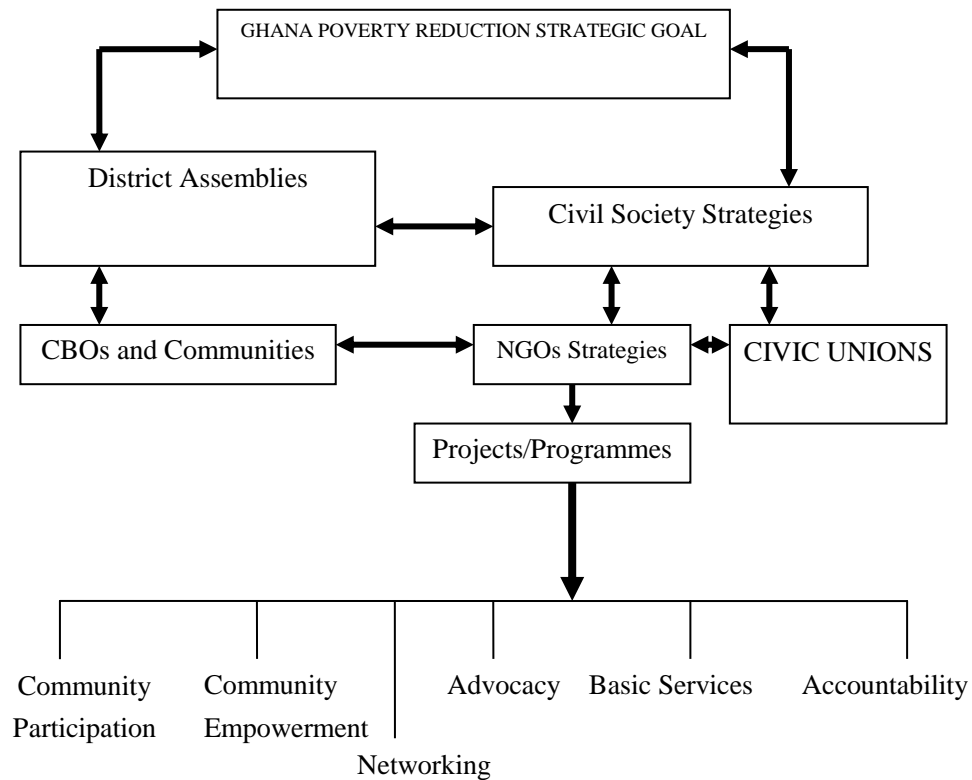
GHANA POVERTY REDUCTION STRATEGIC GOAL

District Assemblies

Civil Society Strategies

CBOs and Communities

NGOs Strategies

CIVIC UNIONS

Projects/Programmes

Community Participation

Community Empowerment

Networking

Advocacy

Basic Services

Accountability